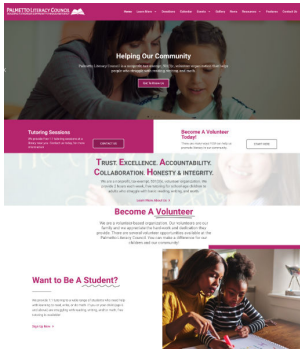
PALMETTO LITERACY COUNCIL

Home Learn More Donations Calendar Events Sellers News Resources Partners Contact Us

Helping Our Community

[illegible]

Get To Know Us

Tutoring Sessions

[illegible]

Contact Us

Become A Volunteer Today!

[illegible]

Learn more

TRUST. EXCELLENCE. ACCOUNTABILITY. COLLABORATION. HONESTY & INTEGRITY.

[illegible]

Become A Volunteer

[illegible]

Want to Be A Student?

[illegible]

Sign Up Now